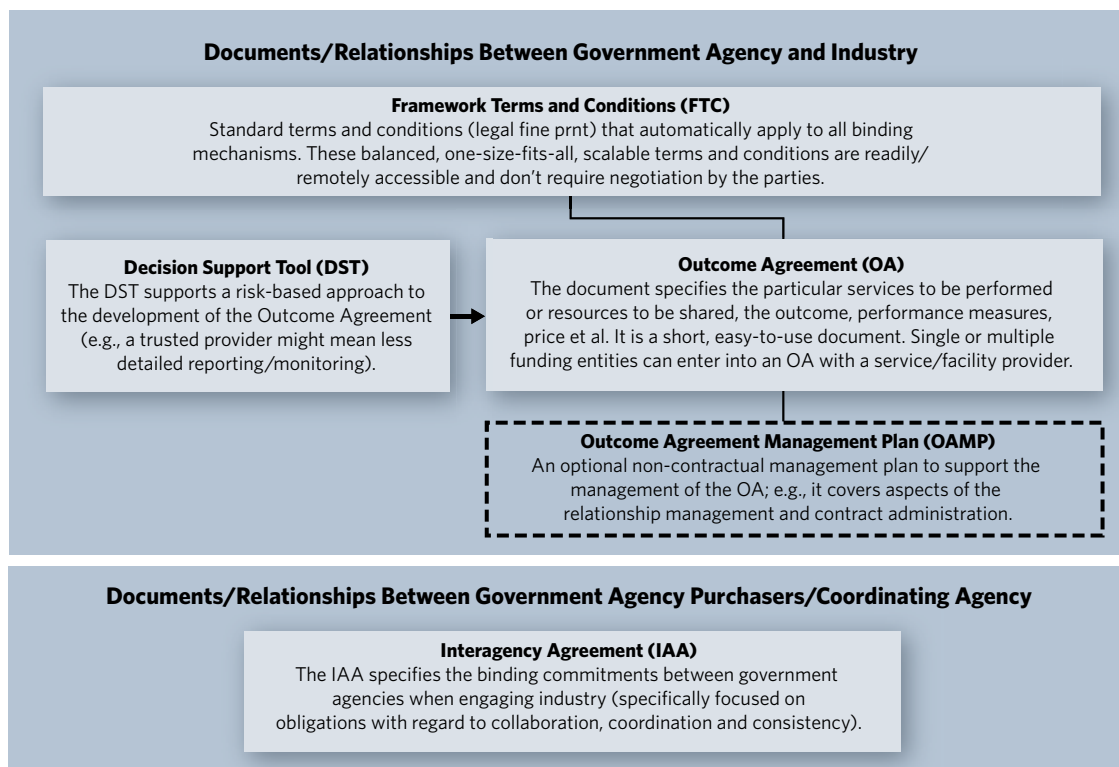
Documents/Relationships Between Government Agency and Industry

Framework Terms and Conditions (FTC)
Standard terms and conditions (legal fine prnt) that automatically apply to all binding mechanisms. These balanced, one-size-fits-all, scalable terms and conditions are readily/remotely accessible and don't require negotiation by the parties.

Decision Support Tool (DST)
The DST supports a risk-based approach to the development of the Outcome Agreement (e.g., a trusted provider might mean less detailed reporting/monitoring).

Outcome Agreement (OA)
The document specifies the particular services to be performed or resources to be shared, the outcome, performance measures, price et al. It is a short, easy-to-use document. Single or multiple funding entities can enter into an OA with a service/facility provider.

Outcome Agreement Management Plan (OAMP)
An optional non-contractual management plan to support the management of the OA; e.g., it covers aspects of the relationship management and contract administration.

Documents/Relationships Between Government Agency Purchasers/Coordinating Agency

Interagency Agreement (IAA)
The IAA specifies the binding commitments between government agencies when engaging industry (specifically focused on obligations with regard to collaboration, coordination and consistency).